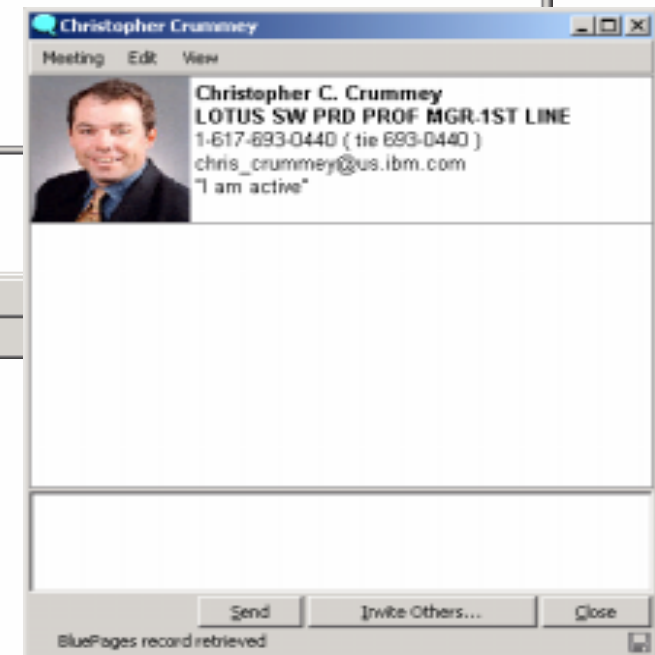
Christopher Crummey

Meeting Edit View

Christopher C. Crummey
LOTUS SW PRD PROF MGR-1ST LINE
1-617-693-0440 ( tie 693-0440 )
chris_crummey@us.ibm.com
"I am active"

Send Invite Others... Close

BluePages record retrieved